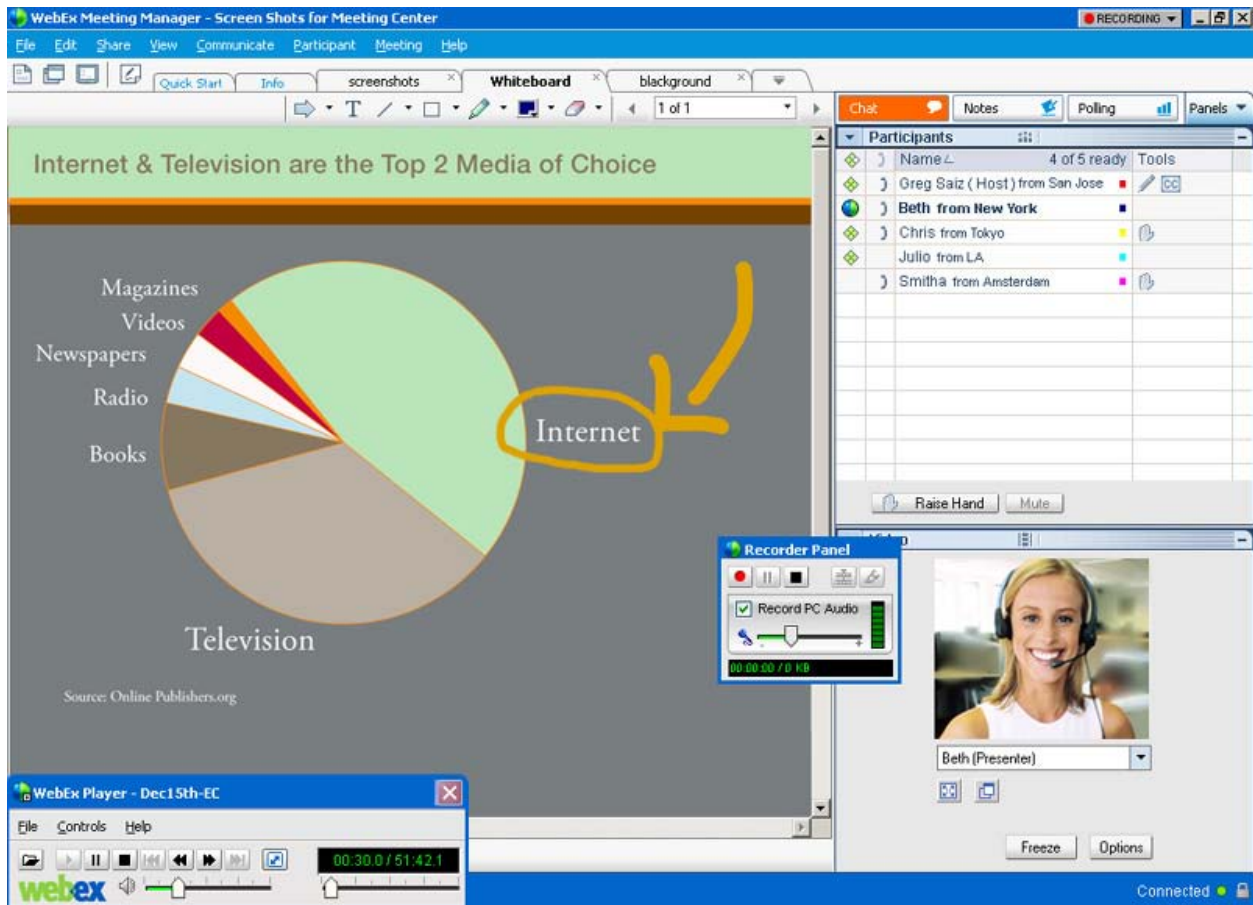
WebEx Meeting Manager - Screen Shots for Meeting Center

RECORDING

File Edit Share View Communicate Participant Meeting Help

Quick Start Info screenshots Whiteboard blackground

1 of 1

Chat Notes Polling Panels

Internet & Television are the Top 2 Media of Choice

Magazines
Videos
Newspapers
Radio
Books
Internet
Television

Source: Online Publishers.org

Participants

| Name | 4 of 5 ready | Tools |
|---|---|---|
| Greg Saiz ( Host ) from San Jose | | CC |
| Beth from New York | | |
| Chris from Tokyo | | |
| Julio from LA | | |
| Smitha from Amsterdam | | |

Raise Hand Mute

Recorder Panel

Record PC Audio

00:00:00 / 0 KB

Beth (Presenter)

Freeze Options

WebEx Player - Dec15th-EC

File Controls Help

00:30.0 / 51:42.1

webex

Connected